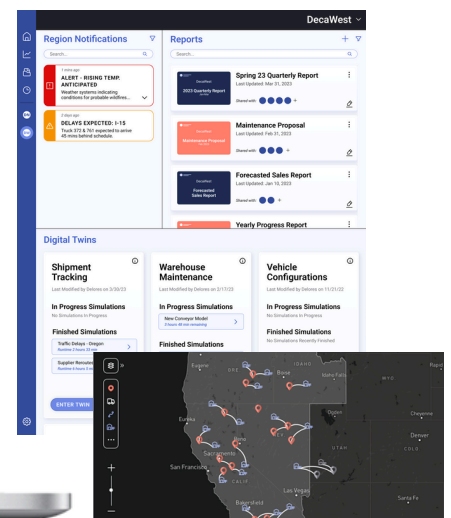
DecaWest

Region Notifications

Search...

1 min ago
ALERT - RISING TEMP. ANTICIPATED
Weather systems indicating conditions for probable wildfires...

DELAYS EXPECTED: I-15
Truck 372 & 761 expected to arrive 45 mins behind schedule.

Reports

Search...

DecaWest
2023 Quarterly Report
Spring 23 Quarterly Report
Last Updated: Mar 01, 2023
Shared with: +

Maintenance Proposal
Maintenance Proposal
Last Updated: Feb 01, 2023
Shared with: +

DecaWest
Forecasted Sales Report
Forecasted Sales Report
Last Updated: Jan 15, 2023
Shared with: +

Yearly Progress Report

Digital Twins

Shipment Tracking
Last Modified by Delores on 3/30/23
In Progress Simulations
No Simulations In Progress
Finished Simulations
Traffic Delays - Oregon
Supplier Rerouted
ENTER TWIN

Warehouse Maintenance
Last Modified by Delores on 2/17/23
In Progress Simulations
New Conveyor Model
3 hours 48 min remaining
Finished Simulations

Vehicle Configurations
Last Modified by Delores on 11/21/22
In Progress Simulations
No Simulations In Progress
Finished Simulations
No Simulations Recently Finished

Boise
IDAHO
WYO
Ogden
Eureka
Cheyenne
Denver
COLO
Sacramento
San Francisco
CALIF
Las Vegas
Bakersfield